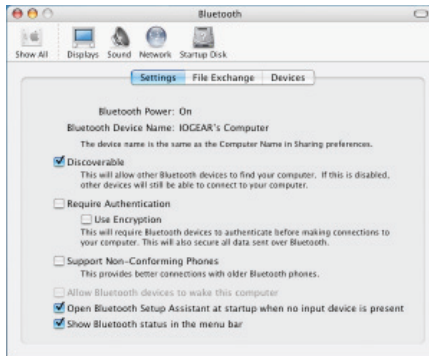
Bluetooth

Show All Displays Sound Network Startup Disk

Settings File Exchange Devices

Bluetooth Power: On

Bluetooth Device Name: IOGEAR's Computer

The device name is the same as the Computer Name in Sharing preferences.

Discoverable
This will allow other Bluetooth devices to find your computer. If this is disabled, other devices will still be able to connect to your computer.

Require Authentication

Use Encryption
This will require Bluetooth devices to authenticate before making connections to your computer. This will also secure all data sent over Bluetooth.

Support Non-Conforming Phones
This provides better connections with older Bluetooth phones.

Allow Bluetooth devices to wake this computer

Open Bluetooth Setup Assistant at startup when no input device is present

Show Bluetooth status in the menu bar